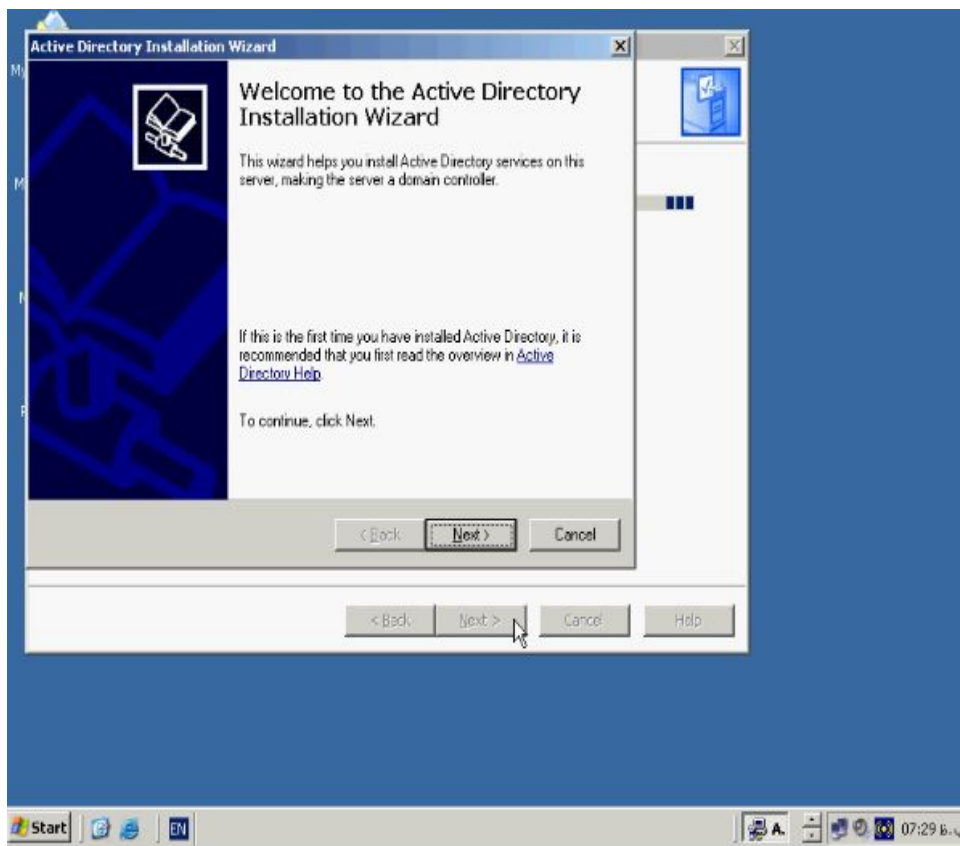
Active Directory Installation Wizard

Welcome to the Active Directory Installation Wizard

This wizard helps you install Active Directory services on this server, making the server a domain controller.

If this is the first time you have installed Active Directory, it is recommended that you first read the overview in Active Directory Help.

To continue, click Next.

< Back

Next >

Cancel

< Back

Next >

Cancel

Help

Start

EN

A.

07:29 ب.